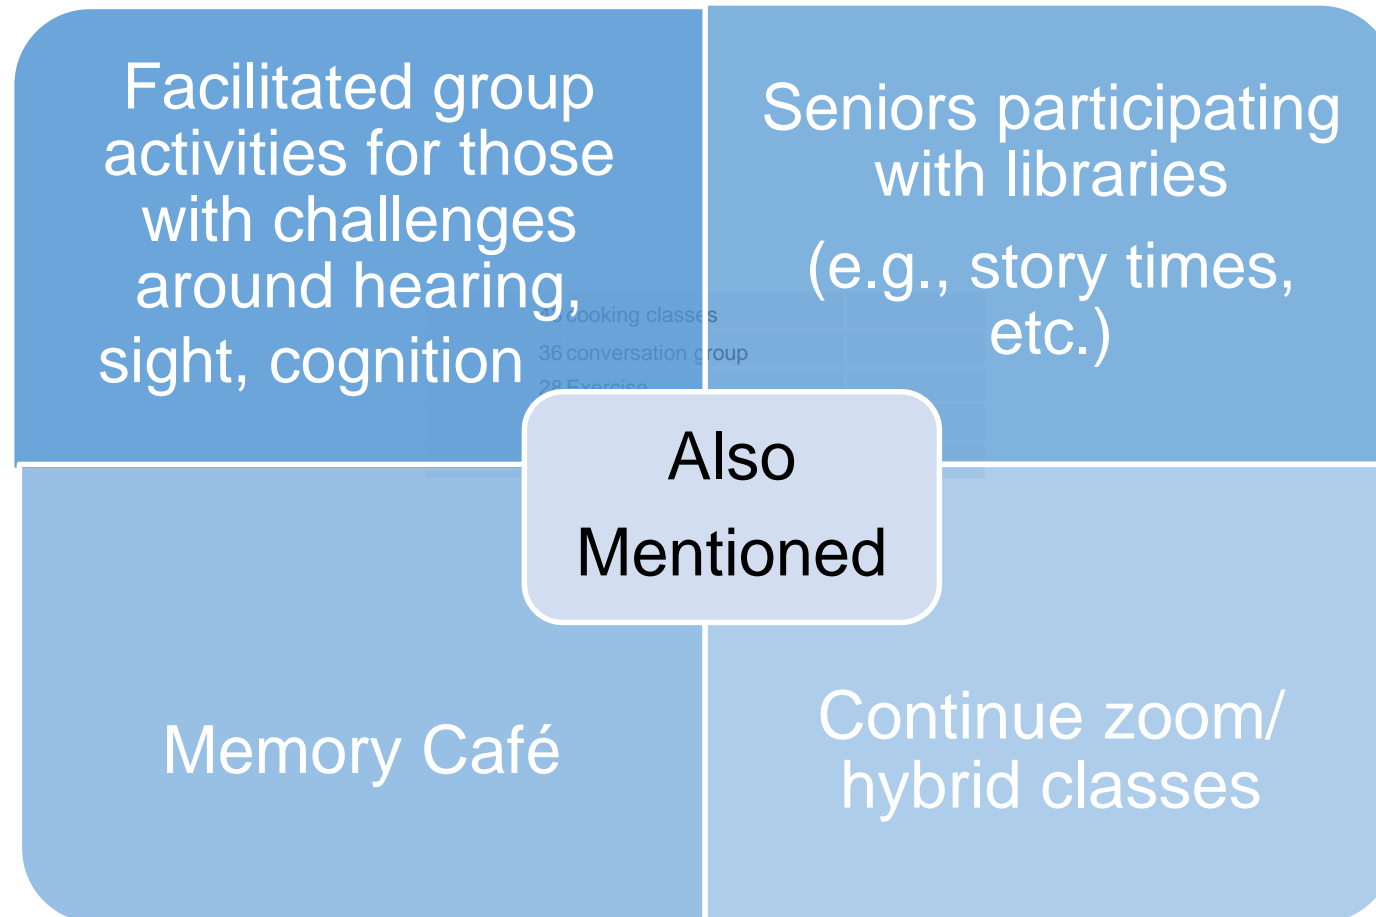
Facilitated group activities for those with challenges around hearing, sight, cognition

Seniors participating with libraries

(e.g., story times, etc.)

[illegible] cooking classes
36 conversation group
28 Exercise

Also Mentioned

Memory Café

Continue zoom/ hybrid classes